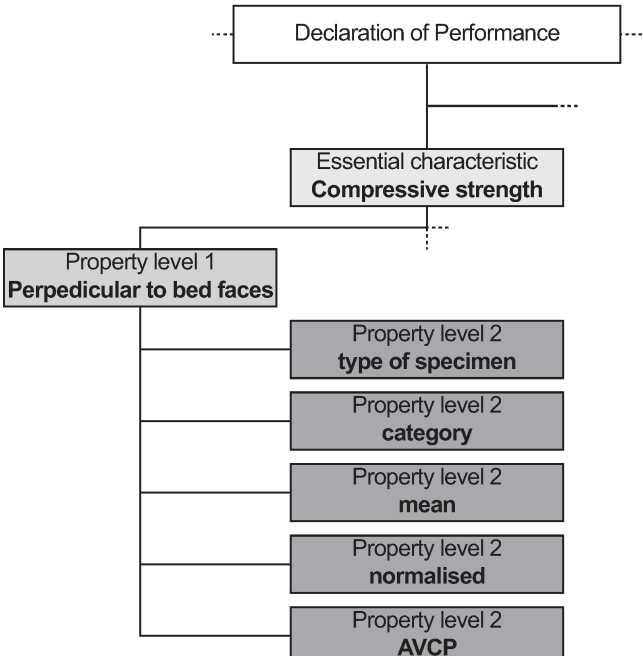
Declaration of Performance

Essential characteristic
**Compressive strength**

Property level 1
**Perpedicular to bed faces**

Property level 2
**type of specimen**

Property level 2
**category**

Property level 2
**mean**

Property level 2
**normalised**

Property level 2
**AVCP**